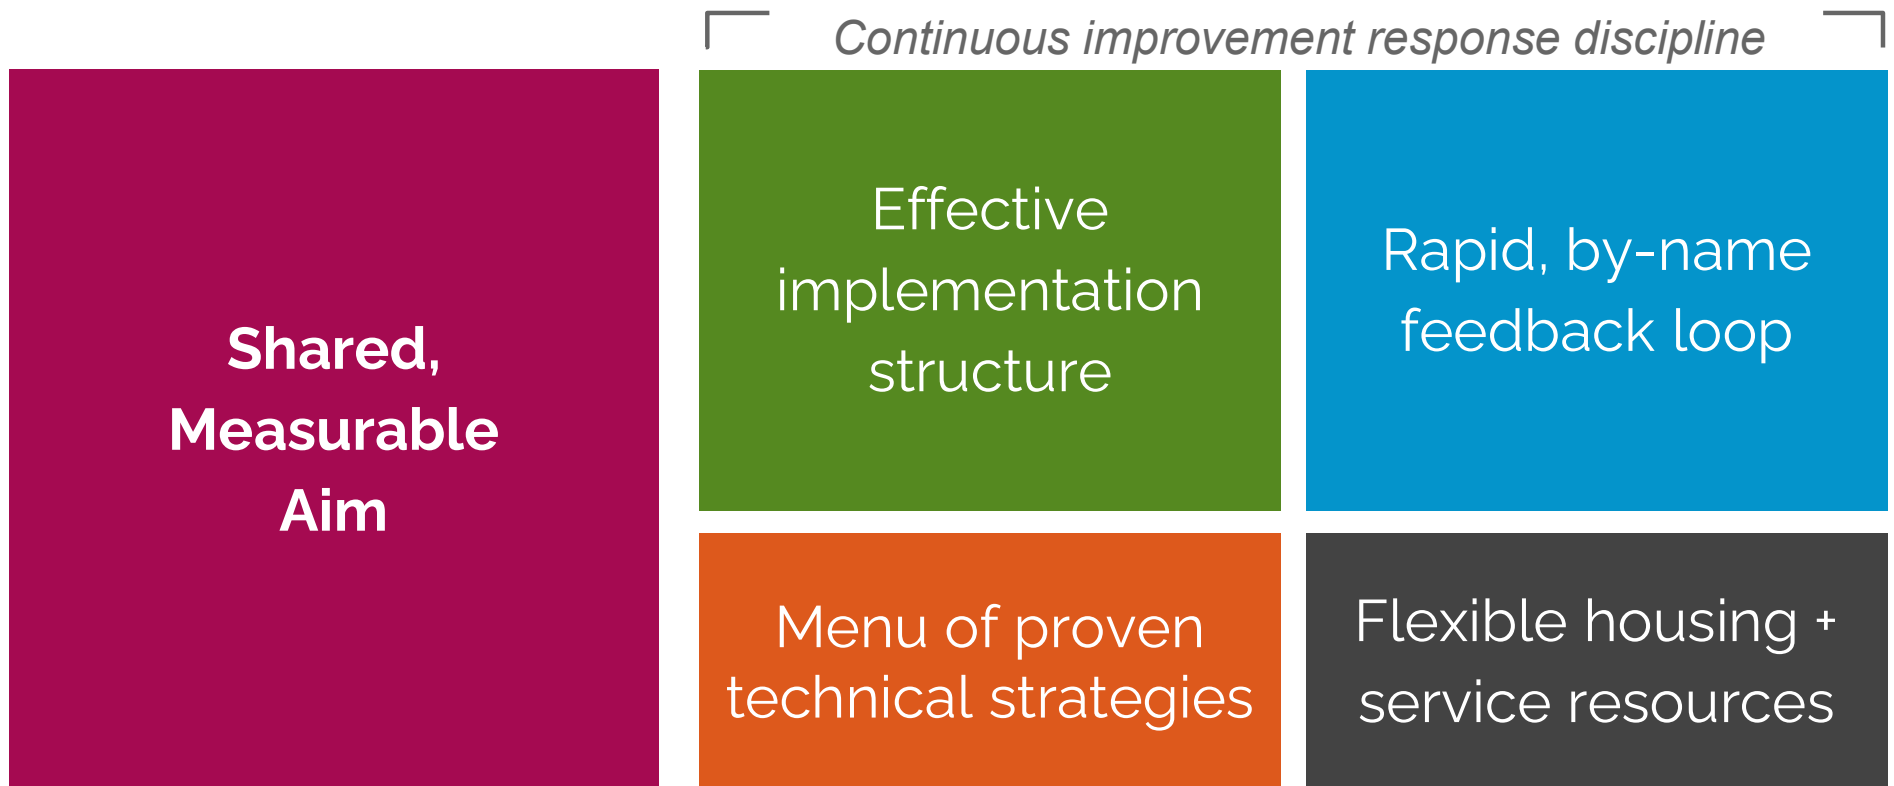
Continuous improvement response discipline

Shared, Measurable Aim

Effective implementation structure

Rapid, by-name feedback loop

Menu of proven technical strategies

Flexible housing + service resources